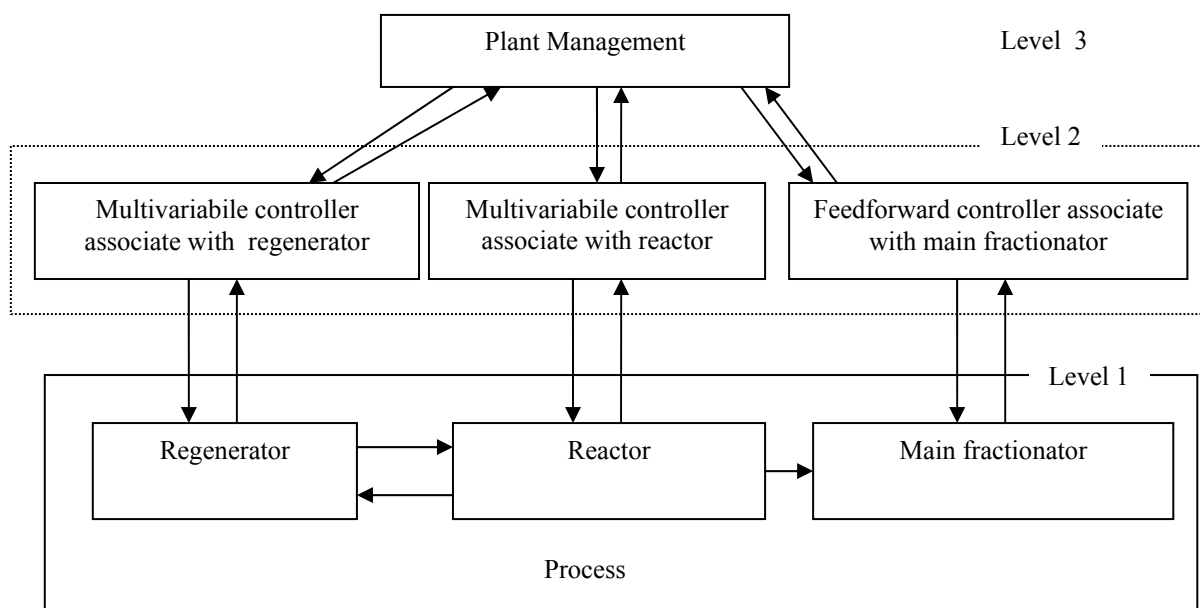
Plant Management

Level 3

Level 2

Multivariabile controller associate with regenerator

Multivariabile controller associate with reactor

Feedforward controller associate with main fractionator

Level 1

Regenerator

Reactor

Main fractionator

Process